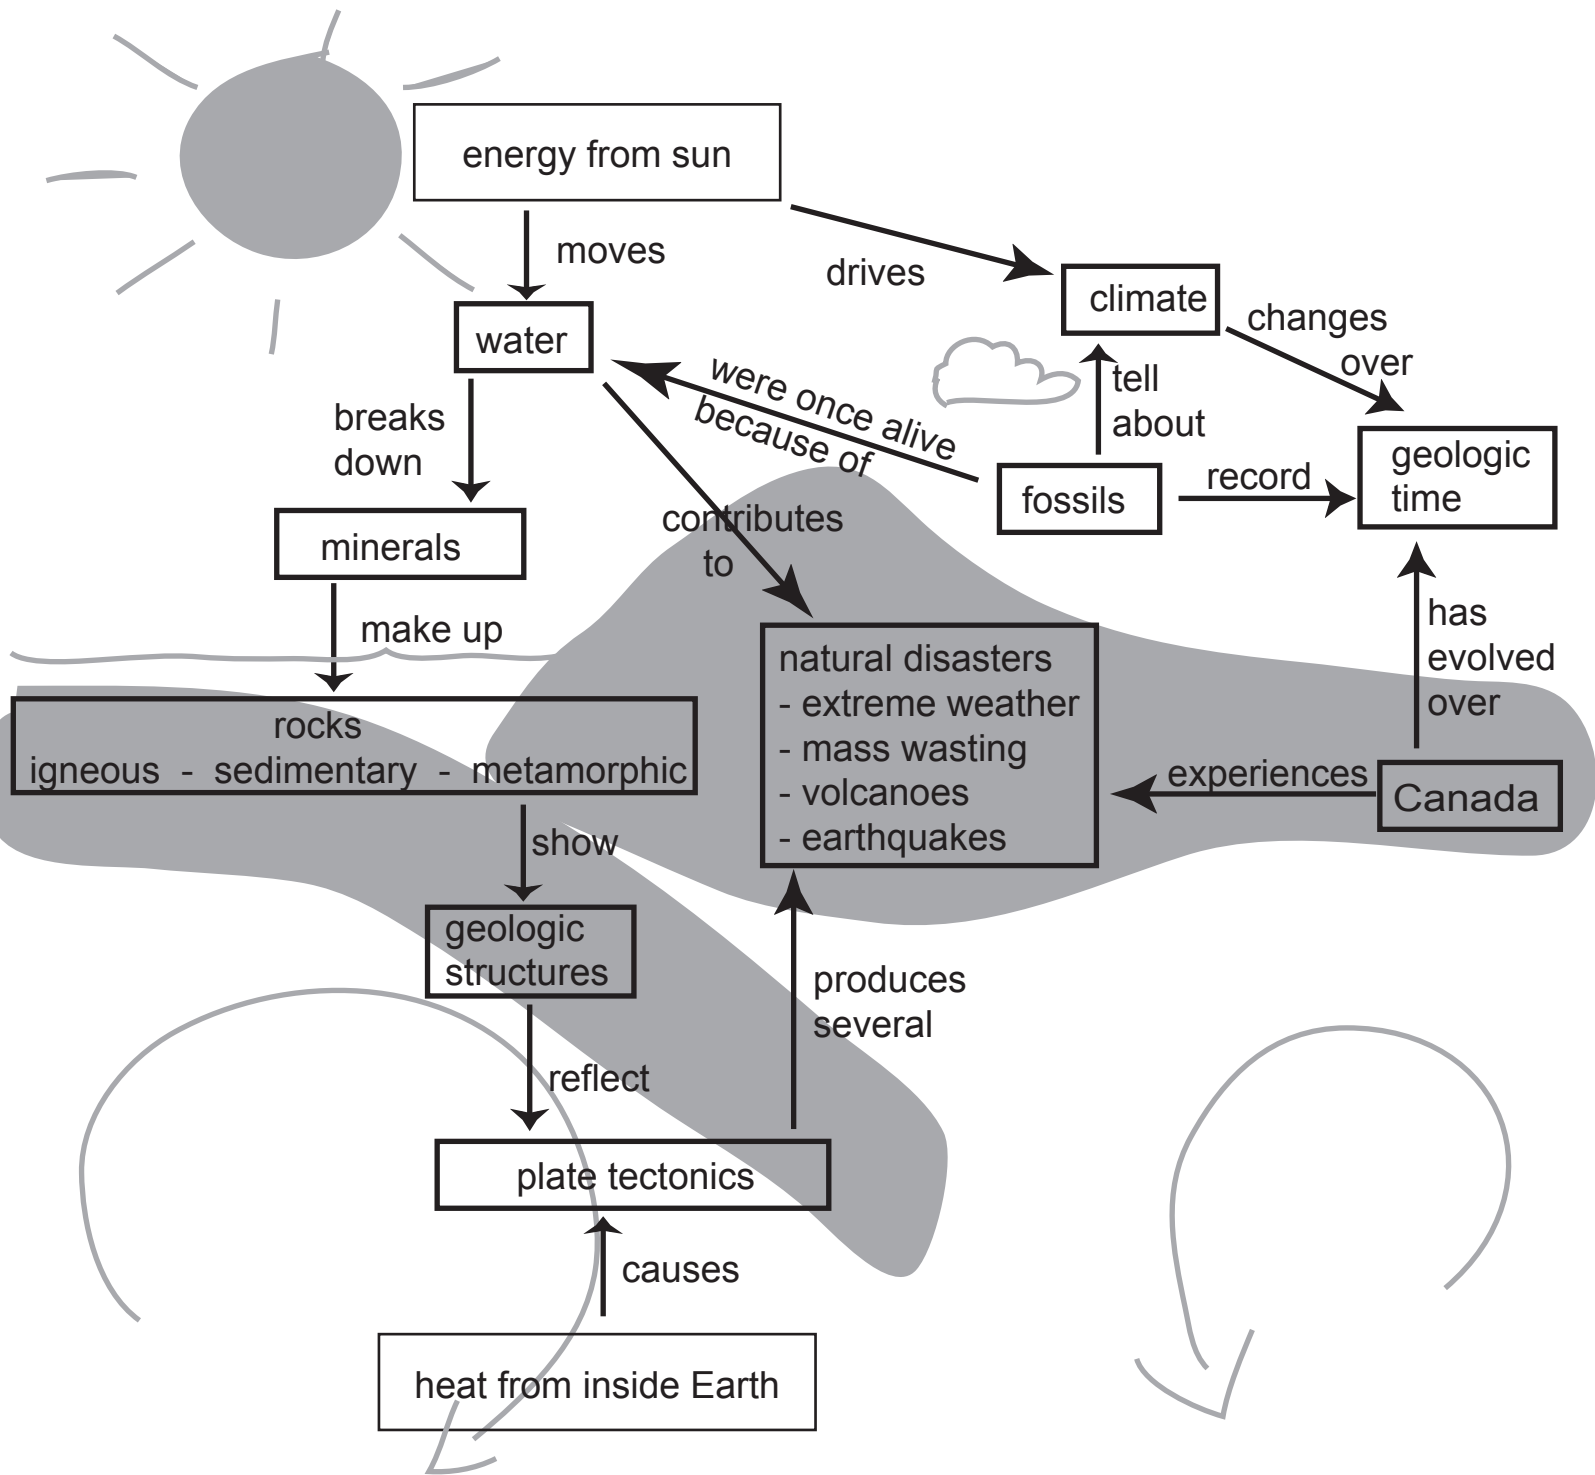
energy from sun

moves

drives

climate

changes over

water

were once alive because of

tell about

breaks down

fossils

record

geologic time

minerals

contributes to

make up

has evolved over

natural disasters
- extreme weather
- mass wasting
- volcanoes
- earthquakes

rocks
igneous - sedimentary - metamorphic

experiences

Canada

show

geologic structures

produces several

reflect

plate tectonics

causes

heat from inside Earth